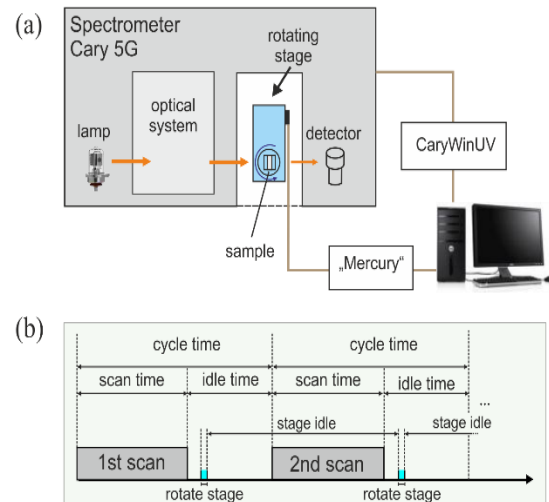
(a)

Spectrometer Cary 5G

rotating stage

optical system

lamp

detector

CaryWinUV

sample

„Mercury"

(b)

cycle time

cycle time

scan time

idle time

scan time

idle time

...

stage idle

stage idle

1st scan

2nd scan

rotate stage

rotate stage